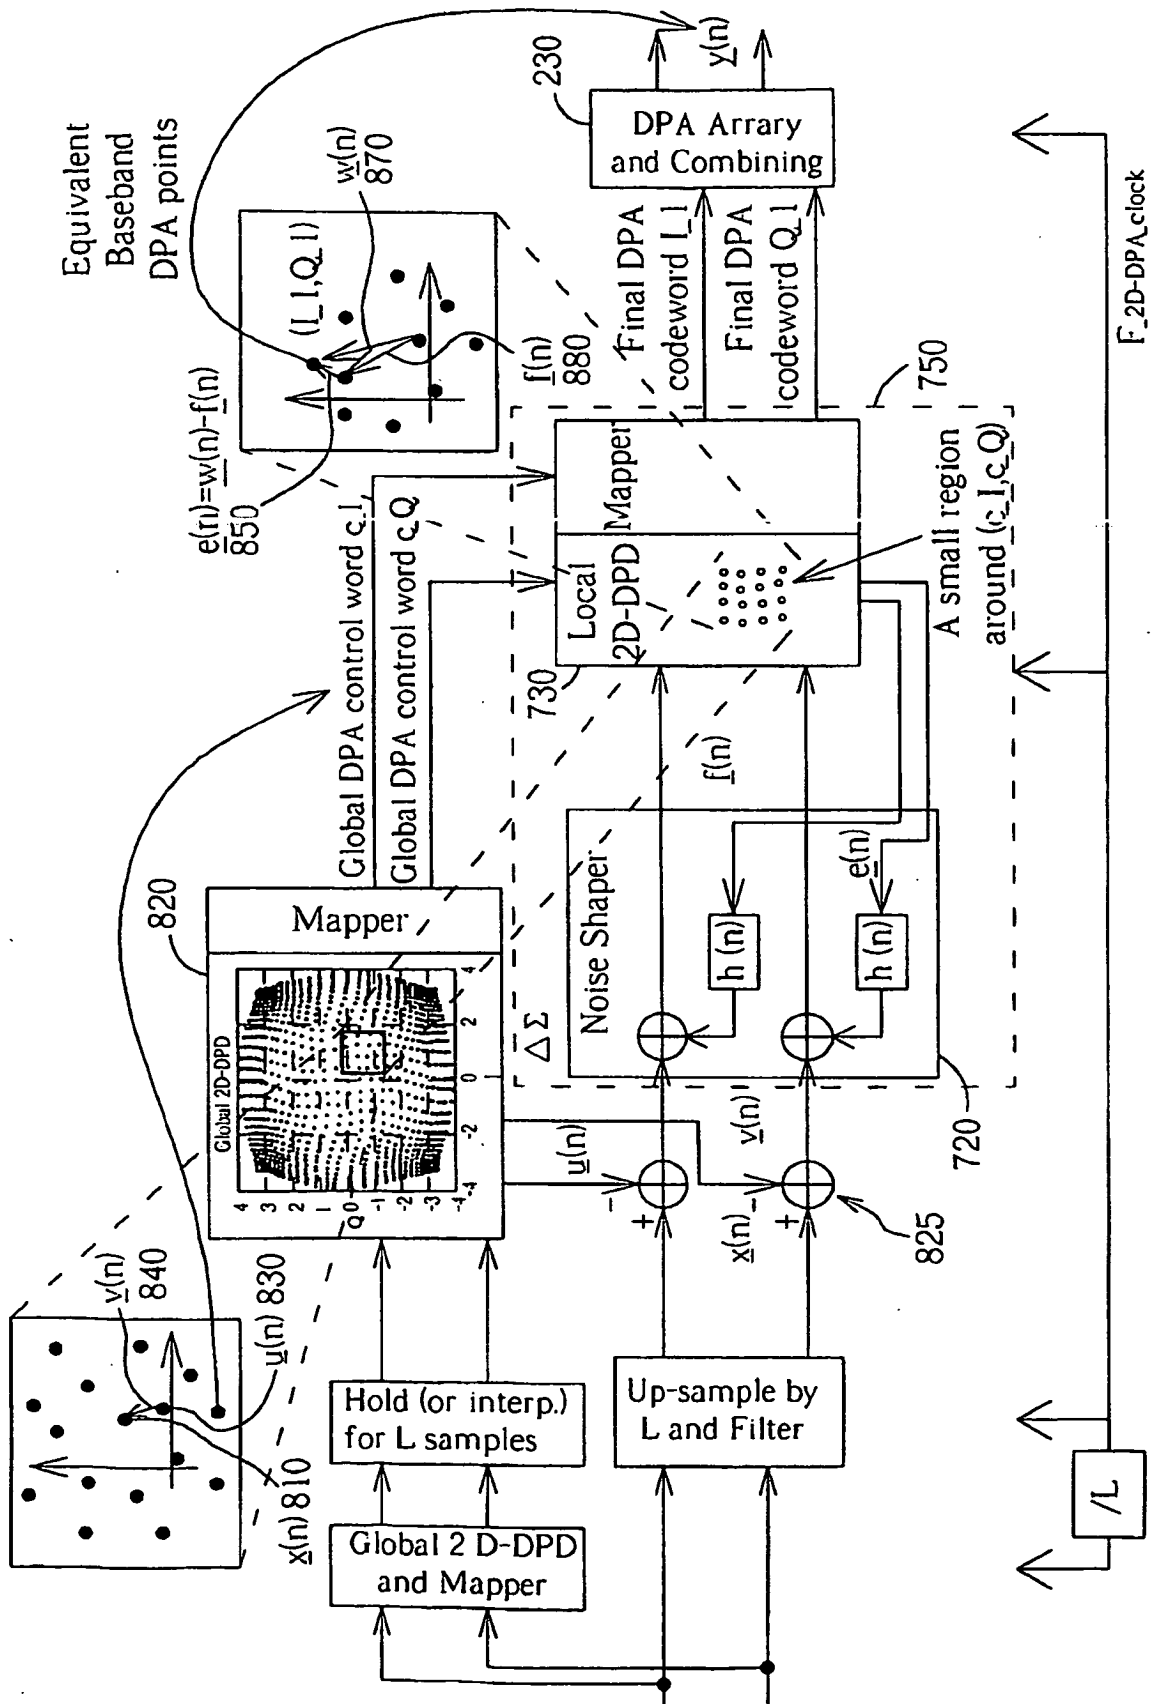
Equivalent Baseband DPA points

230

$\underline{y}(n)$

DPA Arrary and Combining

$\underline{w}(n)$ 870

$(I\_I, Q\_I)$

$\underline{f}(n)$ 880

Final DPA codeword I_I

Final DPA codeword Q_I

750

$\underline{e}(n)=\underline{w}(n)-\underline{f}(n)$ 850

Global DPA control word c_I

Global DPA control word c_Q

Mapper

Local 2D-DPD

A small region around $(c\_I, c\_Q)$

730

$\underline{f}(n)$

820

Mapper

Global 2D-DPD

4 3 2 1 0 -1 -2 -3 -4

Q

-4 -2 0 2 4

Noise Shaper

$\Delta\Sigma$

h (n)

h (n)

$\underline{e}(n)$

720

$\underline{u}(n)$

$\underline{v}(n)$

825

$\underline{x}(n)$

$\underline{v}(n)$ 840

$\underline{u}(n)$ 830

$\underline{x}(n)$ 810

Hold (or interp.) for L samples

Global 2 D-DPD and Mapper

Up-sample by L and Filter

/L

$F_{2D-DPA\_clock}$